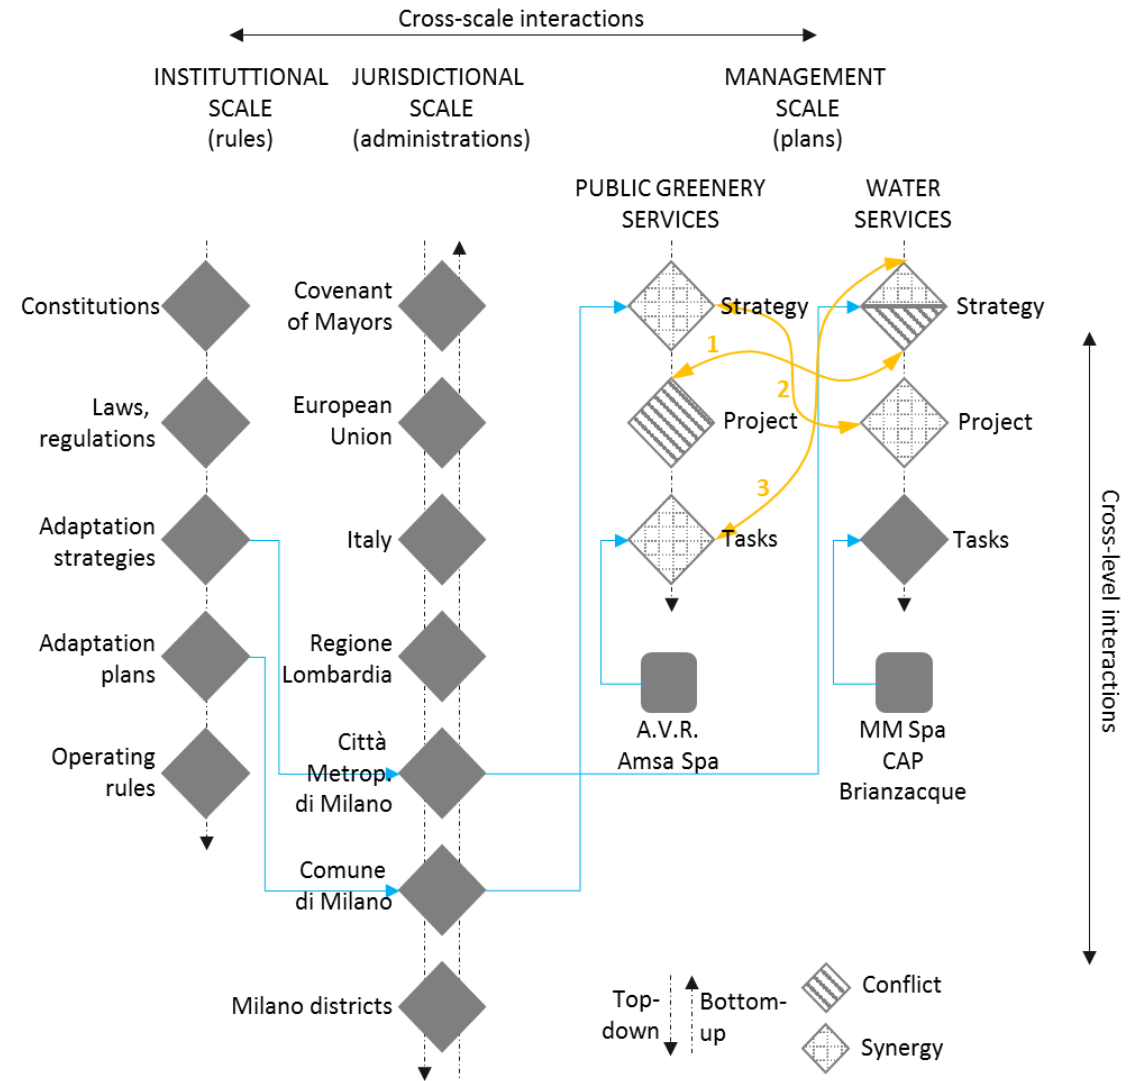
Cross-scale interactions

INSTITUTTIONAL SCALE (rules)

JURISDICTIONAL SCALE (administrations)

MANAGEMENT SCALE (plans)

PUBLIC GREENERY SERVICES

WATER SERVICES

Constitutions

Laws, regulations

Adaptation strategies

Adaptation plans

Operating rules

Covenant of Mayors

European Union

Italy

Regione Lombardia

Città Metropl. di Milano

Comune di Milano

Milano districts

Strategy

Project

Tasks

1

2

3

A.V.R. Amsa Spa

Strategy

Project

Tasks

MM Spa CAP Brianzacque

Cross-level interactions

Top-down

Bottom-up

Conflict

Synergy